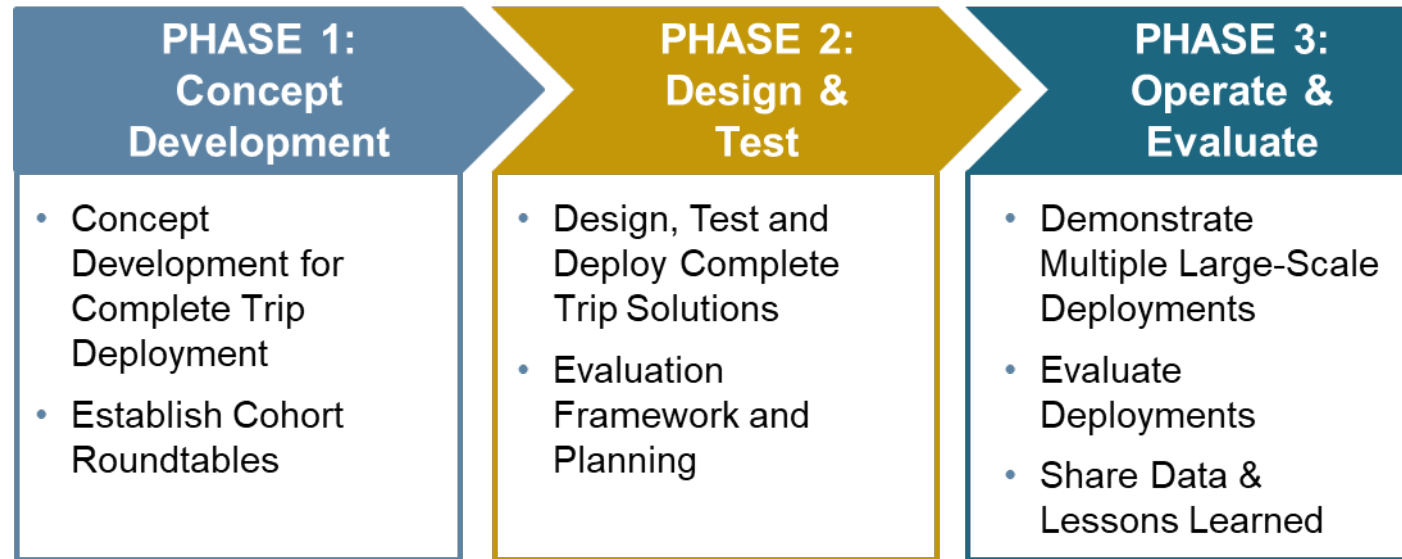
PHASE 1: Concept Development

• Concept Development for Complete Trip Deployment
• Establish Cohort Roundtables

PHASE 2: Design & Test

• Design, Test and Deploy Complete Trip Solutions
• Evaluation Framework and Planning

PHASE 3: Operate & Evaluate

• Demonstrate Multiple Large-Scale Deployments
• Evaluate Deployments
• Share Data & Lessons Learned